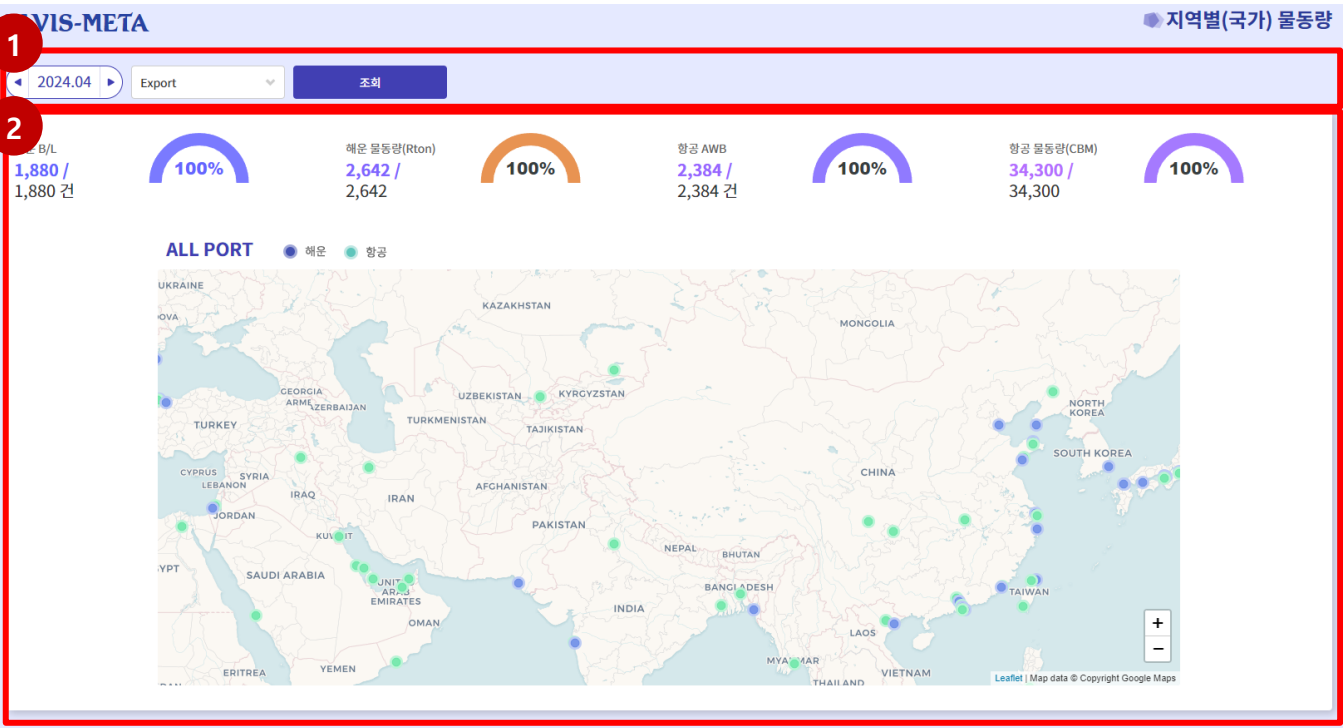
VIS-META

지역별(국가) 물동량

1

2024.04

Export

조회

2

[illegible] B/L
1,880 /
1,880 건

100%

해운 물동량(Rton)
2,642 /
2,642

100%

항공 AWB
2,384 /
2,384 건

100%

항공 물동량(CBM)
34,300 /
34,300

100%

ALL PORT

해운

항공

UKRAINE
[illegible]OVA
KAZAKHSTAN
MONGOLIA
GEORGIA
ARME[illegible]
AZERBAIJAN
UZBEKISTAN
KYRGYZSTAN
NORTH KOREA
TURKEY
TURKMENISTAN
TAJIKISTAN
SOUTH KOREA
CYPRUS
SYRIA
LEBANON
CHINA
IRAQ
IRAN
AFGHANISTAN
JORDAN
PAKISTAN
KUW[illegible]IT
NEPAL
BHUTAN
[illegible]YPT
SAUDI ARABIA
UNIT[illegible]
ARAB
EMIRATES
BANGLADESH
TAIWAN
INDIA
OMAN
LAOS
YEMEN
MYANMAR
ERITREA
VIETNAM
THAILAND

+
−

Leaflet | Map data © Copyright Google Maps